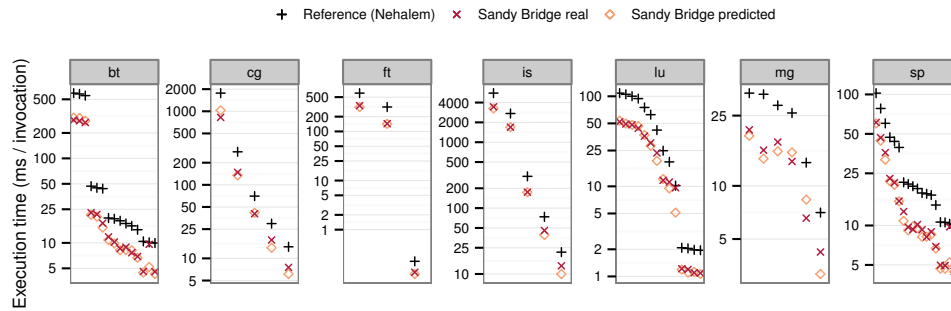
+ Reference (Nehalem) × Sandy Bridge real ◇ Sandy Bridge predicted

Execution time (ms / invocation)

bt
500
200
100
50
25
10
5

cg
2000
1000
500
200
100
50
20
10
5

ft
500
200
100
50
25
10
5
2
1

is
4000
2000
1000
500
200
100
50
20
10

lu
100
50
25
10
5
2
1

mg
25
10
5

sp
100
50
25
10
5